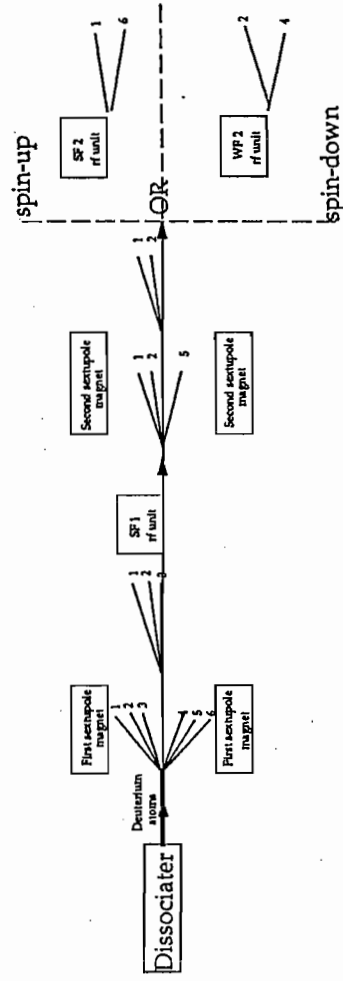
Dissociater

Deuterium atoms

First sextupole magnet

1
2
3
4
5
6

First sextupole magnet

1
2
3

SF 1
rf unit

Second sextupole magnet

1
2
5

Second sextupole magnet

1
2

OR

spin-up

spin-down

SF 2
rf unit

1
6

WF 2
rf unit

2
4